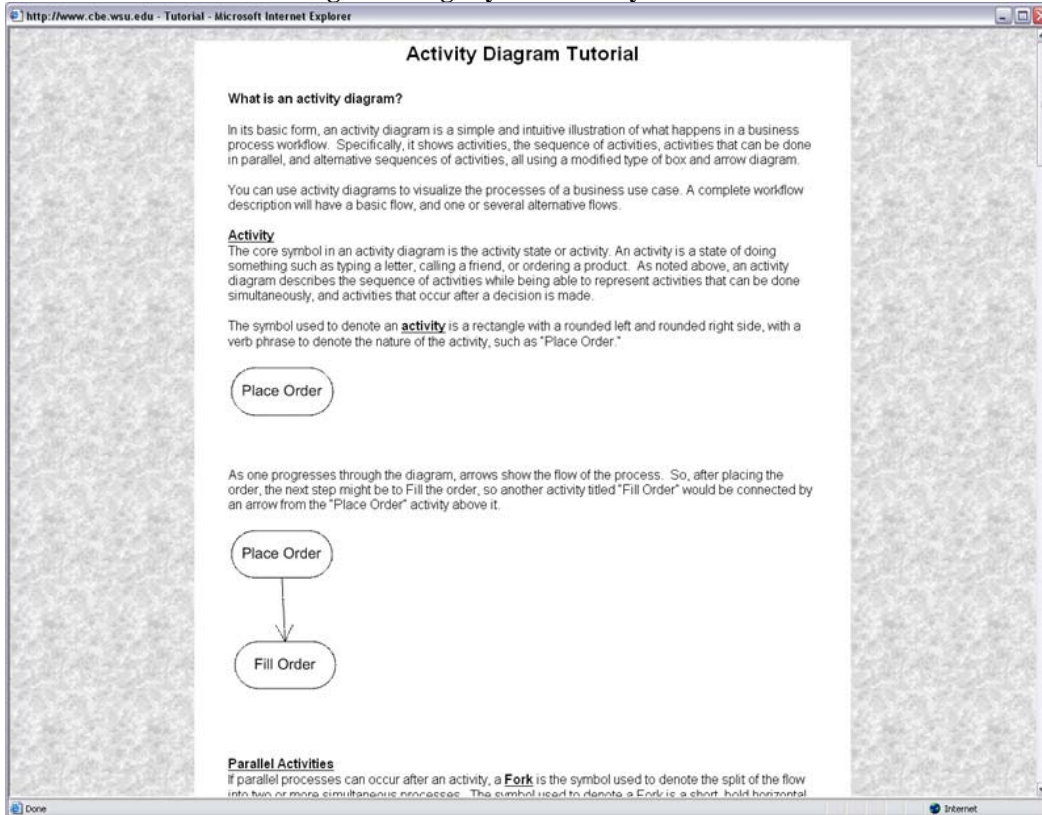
http://www.cbe.wsu.edu - Tutorial - Microsoft Internet Explorer

Activity Diagram Tutorial

What is an activity diagram?

In its basic form, an activity diagram is a simple and intuitive illustration of what happens in a business process workflow. Specifically, it shows activities, the sequence of activities, activities that can be done in parallel, and alternative sequences of activities, all using a modified type of box and arrow diagram.

You can use activity diagrams to visualize the processes of a business use case. A complete workflow description will have a basic flow, and one or several alternative flows.

Activity
The core symbol in an activity diagram is the activity state or activity. An activity is a state of doing something such as typing a letter, calling a friend, or ordering a product. As noted above, an activity diagram describes the sequence of activities while being able to represent activities that can be done simultaneously, and activities that occur after a decision is made.

The symbol used to denote an activity is a rectangle with a rounded left and rounded right side, with a verb phrase to denote the nature of the activity, such as "Place Order."

Place Order

As one progresses through the diagram, arrows show the flow of the process. So, after placing the order, the next step might be to Fill the order, so another activity titled "Fill Order" would be connected by an arrow from the "Place Order" activity above it.

Place Order

Fill Order

Parallel Activities
If parallel processes can occur after an activity, a Fork is the symbol used to denote the split of the flow into two or more simultaneous processes. The symbol used to denote a Fork is a short, bold horizontal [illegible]

Done

Internet